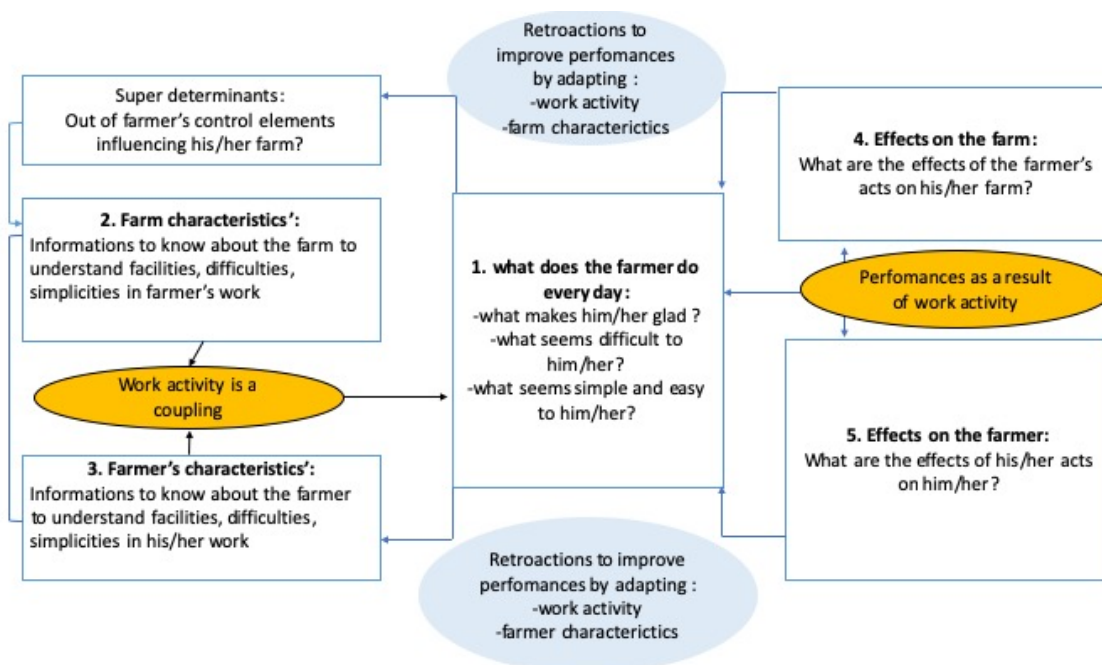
Retroactions to improve perfomances by adapting :
-work activity
-farm characterictics

Super determinants:
Out of farmer's control elements influencing his/her farm?

2. Farm characteristics':
Informations to know about the farm to understand facilities, difficulties, simplicities in farmer's work

Work activity is a coupling

3. Farmer's characteristics':
Informations to know about the farmer to understand facilities, difficulties, simplicities in his/her work

1. what does the farmer do every day:
-what makes him/her glad ?
-what seems difficult to him/her?
-what seems simple and easy to him/her?

4. Effects on the farm:
What are the effects of the farmer's acts on his/her farm?

Perfomances as a result of work activity

5. Effects on the farmer:
What are the effects of his/her acts on him/her?

Retroactions to improve perfomances by adapting :
-work activity
-farmer characterictics